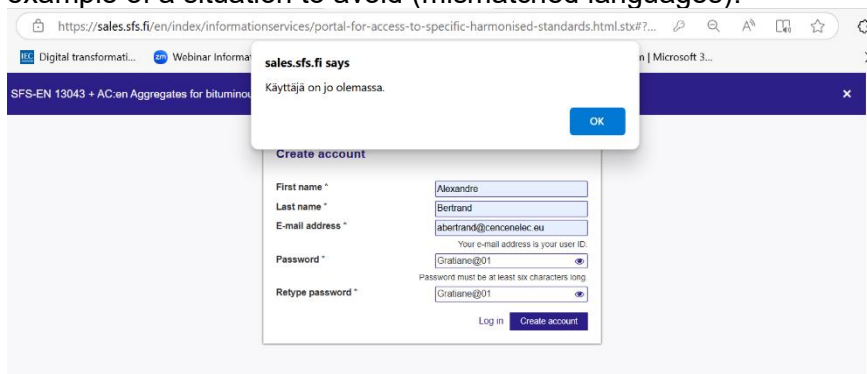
example of a situation to avoid (mismatched languages):

https://sales.sfs.fi/en/index/informationservices/portal-for-access-to-specific-harmonised-standards.html.stx#?...

Digital transformati... Webinar Informat n | Microsoft 3...

SFS-EN 13043 + AC:en Aggregates for bituminou

sales.sfs.fi says

Käyttäjä on jo olemassa.

OK

Create account

First name * Alexandre

Last name * Bertrand

E-mail address * abertrand@cencenelec.eu

Your e-mail address is your user ID.

Password * Gratiane@01

Password must be at least six characters long.

Retype password * Gratiane@01

Log in Create account